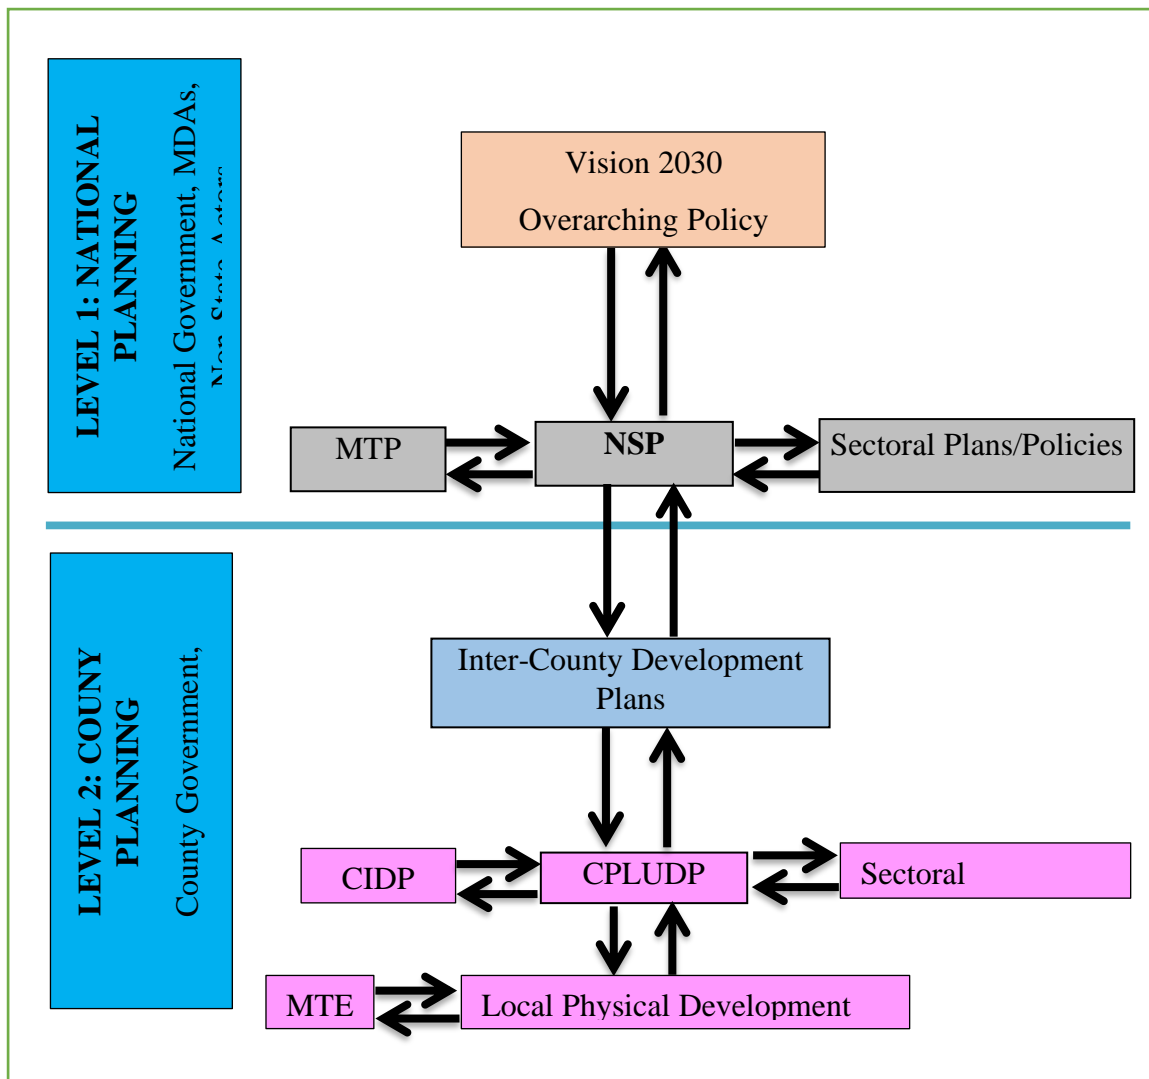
LEVEL 1: NATIONAL PLANNING
National Government, MDAs, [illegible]

Vision 2030
Overarching Policy

MTP
NSP
Sectoral Plans/Policies

LEVEL 2: COUNY PLANNING
County Government,

Inter-County Development Plans

CIDP
CPLUDP
Sectoral

MTE
Local Physical Development